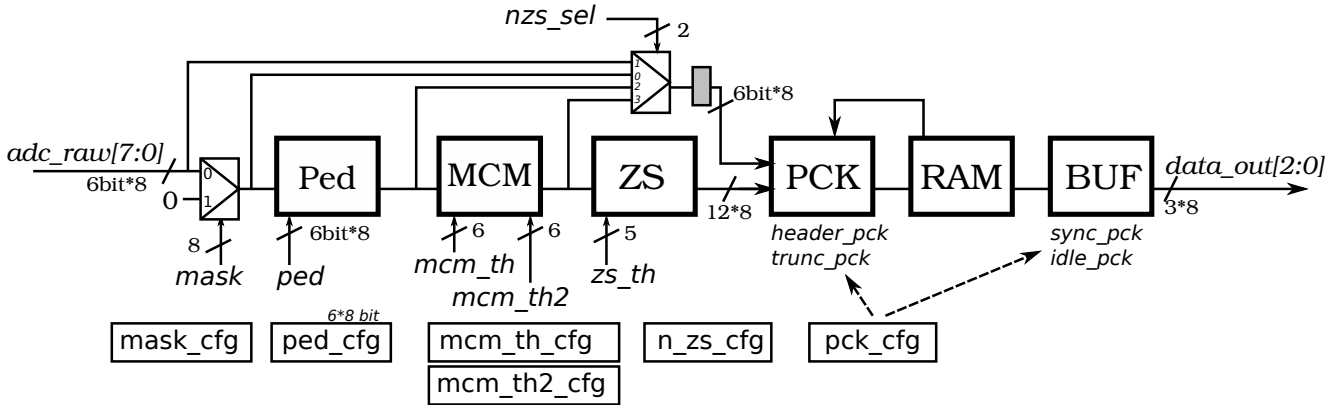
nzs_sel
2
1
0
2
3
6bit*8
adc_raw[7:0]
6bit*8
0
0
1
8
mask
Ped
6bit*8
ped
MCM
6
mcm_th
6
mcm_th2
ZS
5
zs_th
12*8
PCK
header_pck
trunc_pck
RAM
BUF
sync_pck
idle_pck
data_out[2:0]
3*8
mask_cfg
6*8 bit
ped_cfg
mcm_th_cfg
mcm_th2_cfg
n_zs_cfg
pck_cfg